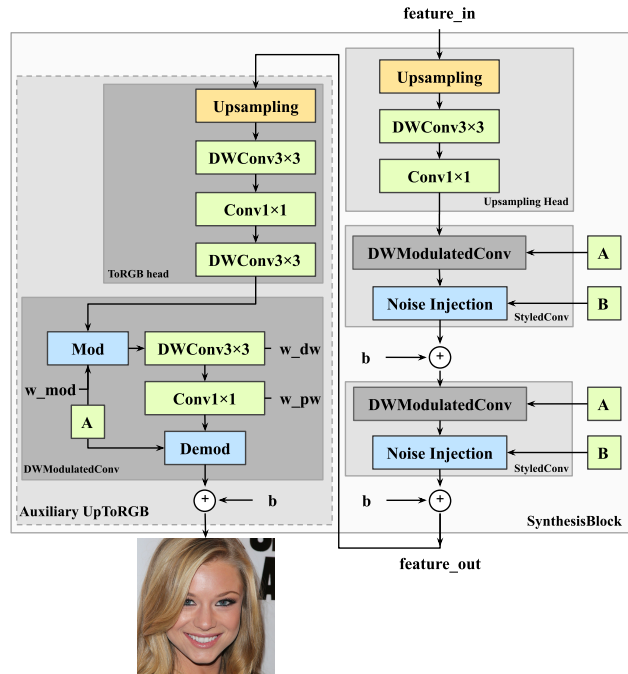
feature_in

Upsampling

DWConv3×3

Conv1×1

ToRGB head

Upsampling

DWConv3×3

Conv1×1

Upsampling Head

DWModulatedConv

A

Noise Injection

B

StyledConv

b

+

DWModulatedConv

A

Noise Injection

B

StyledConv

b

+

SynthesisBlock

feature_out

Mod

DWConv3×3

w_dw

w_mod

Conv1×1

w_pw

A

Demod

DWModulatedConv

+

b

Auxiliary UpToRGB